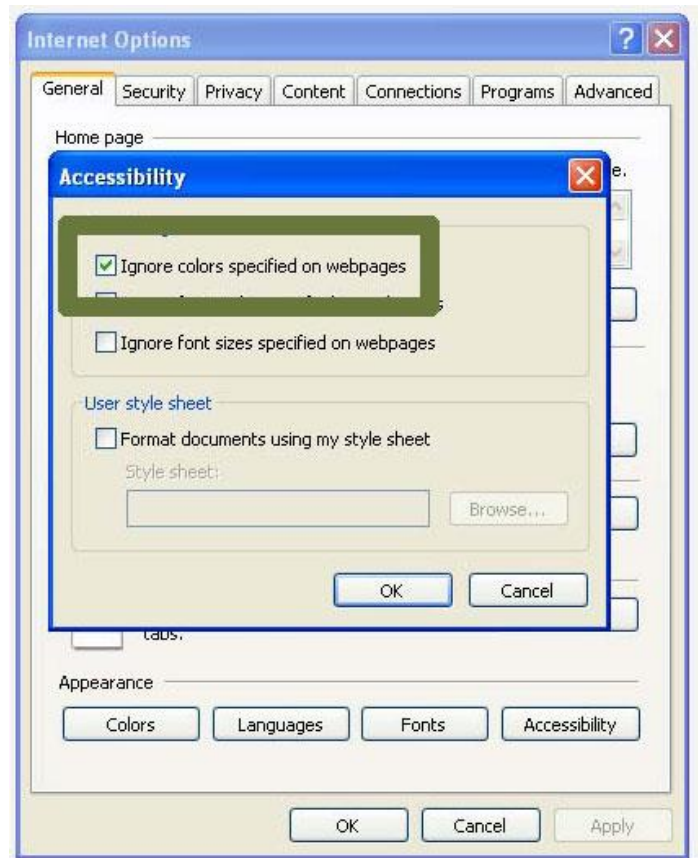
Internet Options

General
Security
Privacy
Content
Connections
Programs
Advanced

Home page

e.

Accessibility

Ignore colors specified on webpages

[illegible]

Ignore font sizes specified on webpages

User style sheet

Format documents using my style sheet

Style sheet:

Browse...

OK
Cancel

tabs.

Appearance

Colors
Languages
Fonts
Accessibility

OK
Cancel
Apply